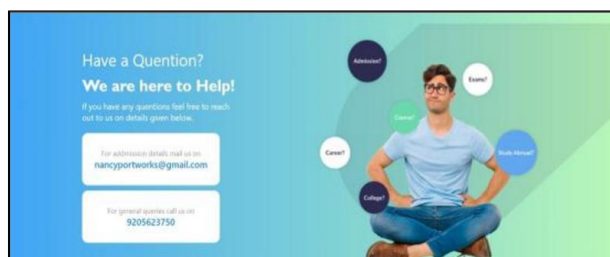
Have a Quention?

We are here to Help!

If you have any questions feel free to reach out to us on details given below.

For admission details mail us on
nancyportworks@gmail.com

For general queries call us on
9205623750

Admission?

Exams?

Course?

Career?

Study Abroad?

College?